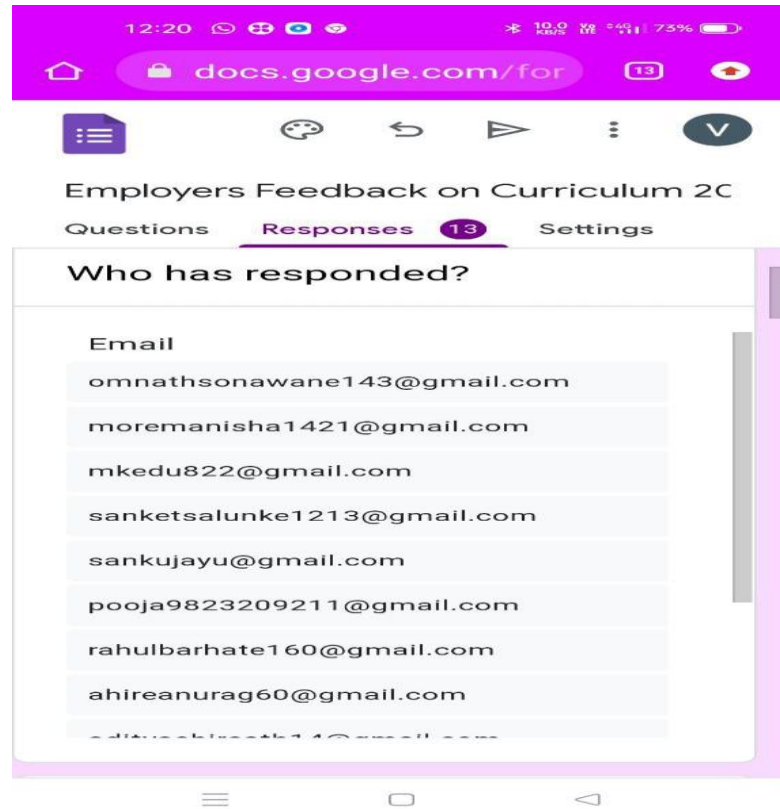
12:20

10.0 KB/S 73%

docs.google.com/for

13

V

Employers Feedback on Curriculum 2C

Questions Responses 13 Settings

Who has responded?

Email

omnathsonawane143@gmail.com

moremanisha1421@gmail.com

mkedu822@gmail.com

sanketsalunke1213@gmail.com

sankujayu@gmail.com

pooja9823209211@gmail.com

rahulbarhate160@gmail.com

ahireanurag60@gmail.com

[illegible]